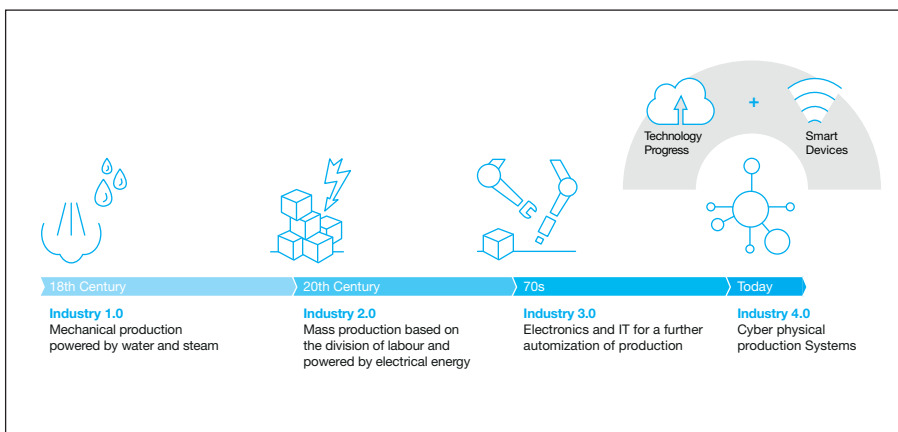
Technology Progress

+

Smart Devices

18th Century

Industry 1.0
Mechanical production powered by water and steam

20th Century

Industry 2.0
Mass production based on the division of labour and powered by electrical energy

70s

Industry 3.0
Electronics and IT for a further automization of production

Today

Industry 4.0
Cyber physical production Systems